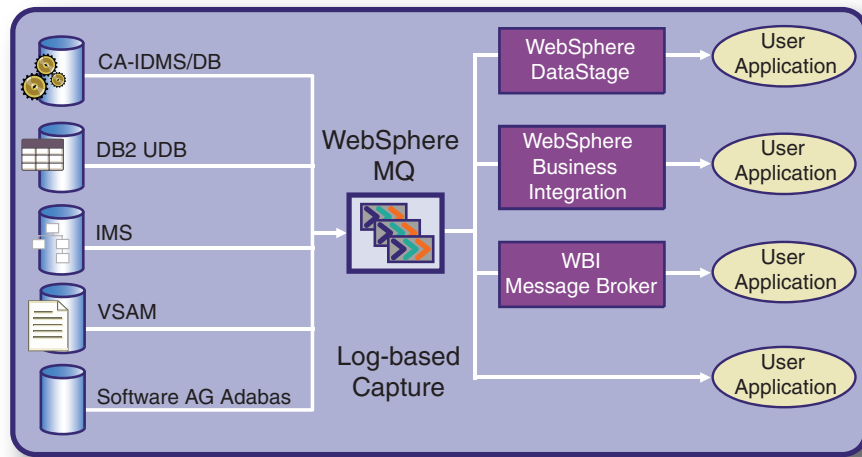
CA-IDMS/DB

DB2 UDB

IMS

VSAM

Software AG Adabas

WebSphere MQ

Log-based Capture

WebSphere DataStage

WebSphere Business Integration

WBI Message Broker

User Application

User Application

User Application

User Application